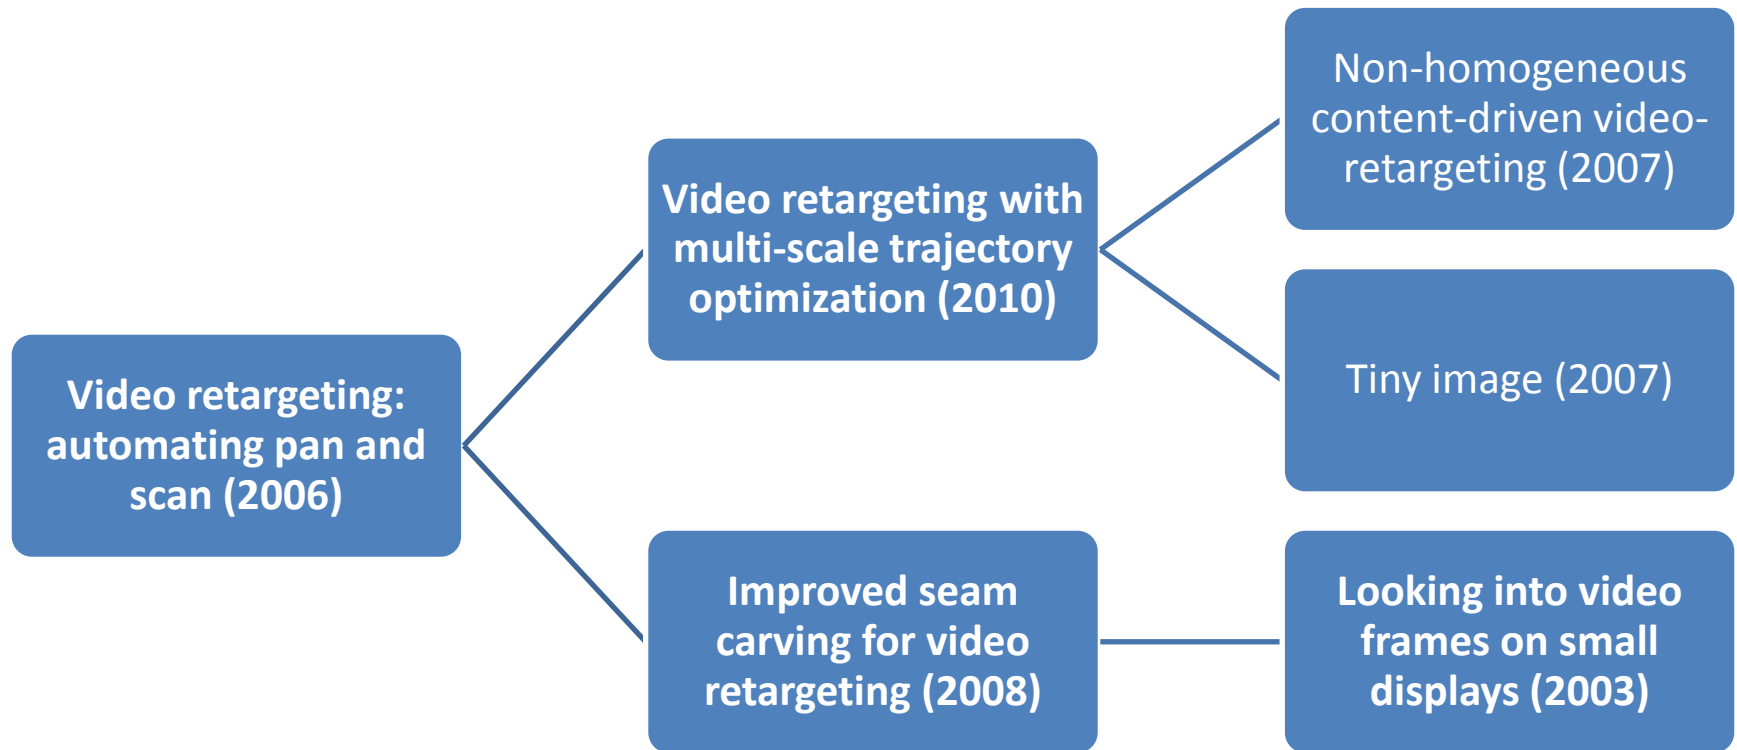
Video retargeting: automating pan and scan (2006)

Video retargeting with multi-scale trajectory optimization (2010)

Non-homogeneous content-driven video-retargeting (2007)

Tiny image (2007)

Improved seam carving for video retargeting (2008)

Looking into video frames on small displays (2003)